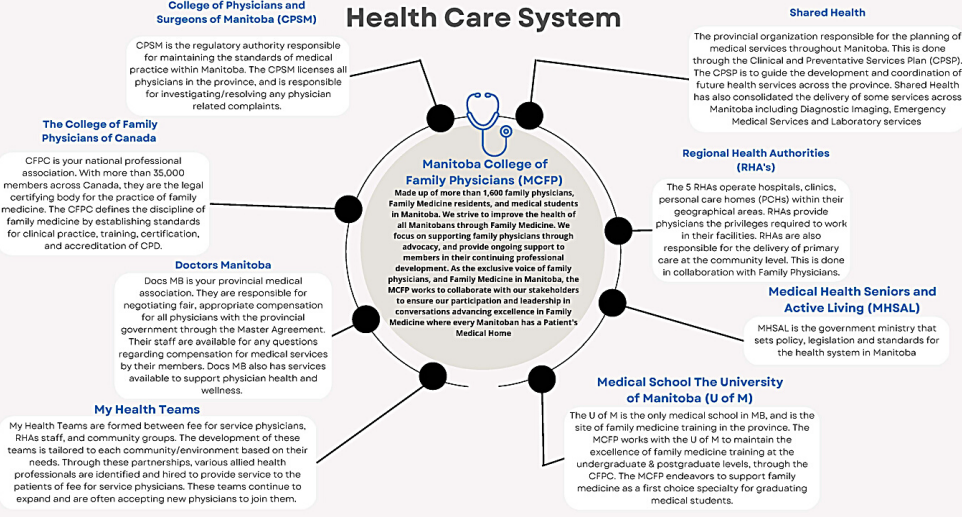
Health Care System

College of Physicians and Surgeons of Manitoba (CPSM)

CPSM is the regulatory authority responsible for maintaining the standards of medical practice within Manitoba. The CPSM licenses all physicians in the province, and is responsible for investigating/resolving any physician related complaints.

Shared Health

The provincial organization responsible for the planning of medical services throughout Manitoba. This is done through the Clinical and Preventative Services Plan (CPSP). The CPSP is to guide the development and coordination of future health services across the province. Shared Health has also consolidated the delivery of some services across Manitoba including Diagnostic imaging, Emergency Medical Services and Laboratory services

The College of Family Physicians of Canada

CFPC is your national professional association. With more than 35,000 members across Canada, they are the legal certifying body for the practice of family medicine. The CFPC defines the discipline of family medicine by establishing standards for clinical practice, training, certification, and accreditation of CPD.

Manitoba College of Family Physicians (MCFP)

Made up of more than 1,600 family physicians, Family Medicine residents, and medical students in Manitoba. We strive to improve the health of all Manitobans through Family Medicine. We focus on supporting family physicians through advocacy, and provide ongoing support to members in their continuing professional development. As the exclusive voice of family physicians, and Family Medicine in Manitoba, the MCFP works to collaborate with our stakeholders to ensure our participation and leadership in conversations advancing excellence in Family Medicine where every Manitoban has a Patient's Medical Home

Regional Health Authorities (RHA's)

The 5 RHAs operate hospitals, clinics, personal care homes (PCHs) within their geographical areas. RHAs provide physicians the privileges required to work in their facilities. RHAs are also responsible for the delivery of primary care at the community level. This is done in collaboration with Family Physicians.

Doctors Manitoba

Docs MB is your provincial medical association. They are responsible for negotiating fair, appropriate compensation for all physicians with the provincial government through the Master Agreement. Their staff are available for any questions regarding compensation for medical services by their members. Docs MB also has services available to support physician health and wellness.

Medical Health Seniors and Active Living (MHSAL)

MHSAL is the government ministry that sets policy, legislation and standards for the health system in Manitoba

My Health Teams

My Health Teams are formed between fee for service physicians, RHAs staff, and community groups. The development of these teams is tailored to each community/environment based on their needs. Through these partnerships, various allied health professionals are identified and hired to provide service to the patients of fee for service physicians. These teams continue to expand and are often accepting new physicians to join them.

Medical School The University of Manitoba (U of M)

The U of M is the only medical school in MB, and is the site of family medicine training in the province. The MCFP works with the U of M to maintain the excellence of family medicine training at the undergraduate & postgraduate levels, through the CFPC. The MCFP endeavors to support family medicine as a first choice specialty for graduating medical students.